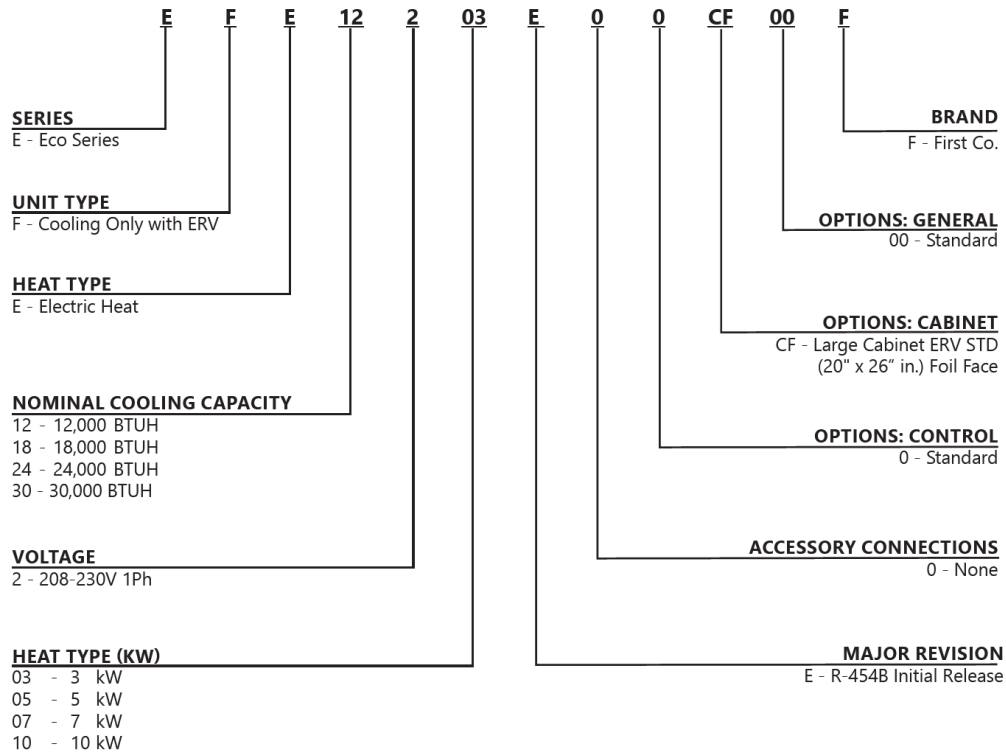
E F E 12 2 03 E 0 0 CF 00 F

SERIES
E - Eco Series

UNIT TYPE
F - Cooling Only with ERV

HEAT TYPE
E - Electric Heat

NOMINAL COOLING CAPACITY
12 - 12,000 BTUH
18 - 18,000 BTUH
24 - 24,000 BTUH
30 - 30,000 BTUH

VOLTAGE
2 - 208-230V 1Ph

HEAT TYPE (KW)
03 - 3 kW
05 - 5 kW
07 - 7 kW
10 - 10 kW

BRAND
F - First Co.

OPTIONS: GENERAL
00 - Standard

OPTIONS: CABINET
CF - Large Cabinet ERV STD (20" x 26" in.) Foil Face

OPTIONS: CONTROL
0 - Standard

ACCESSORY CONNECTIONS
0 - None

MAJOR REVISION
E - R-454B Initial Release